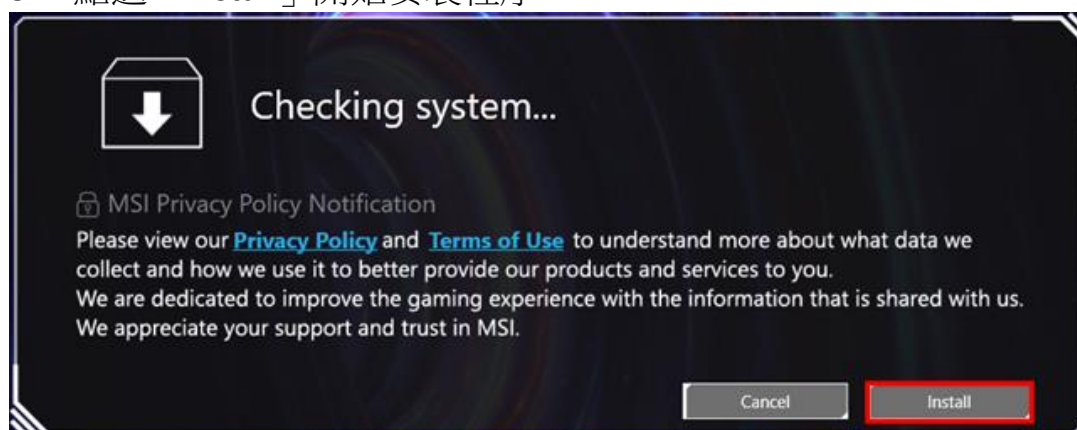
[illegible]點選「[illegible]」開始安裝程序

Checking system...

MSI Privacy Policy Notification

Please view our Privacy Policy and Terms of Use to understand more about what data we collect and how we use it to better provide our products and services to you.
We are dedicated to improve the gaming experience with the information that is shared with us.
We appreciate your support and trust in MSI.

Cancel

Install